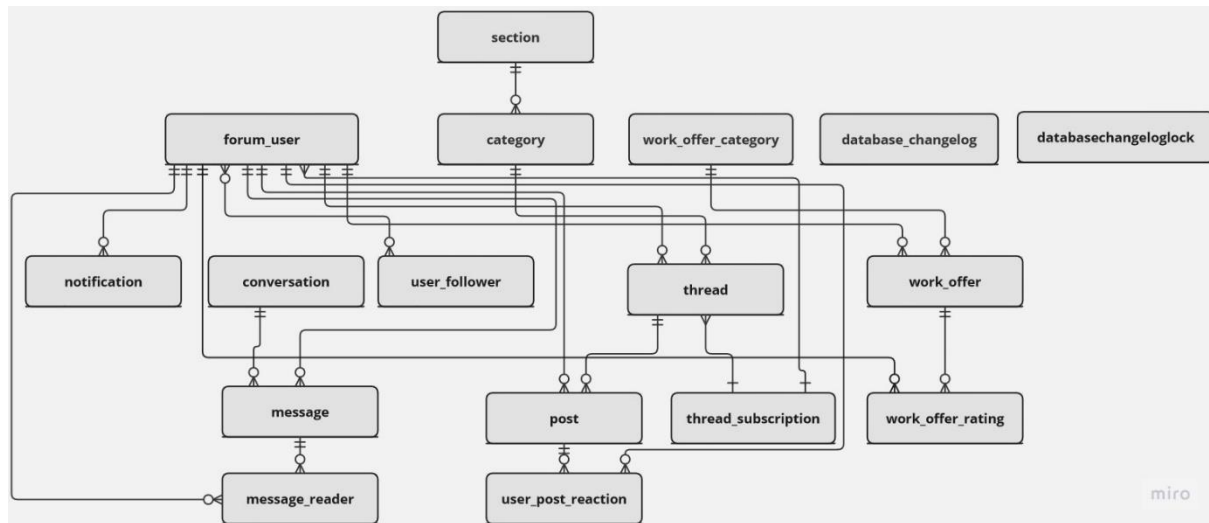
section

forum_user

category

work_offer_category

database_changelog

databasechangeloglock

notification

conversation

user_follower

thread

work_offer

message

post

thread_subscription

work_offer_rating

message_reader

user_post_reaction

miro